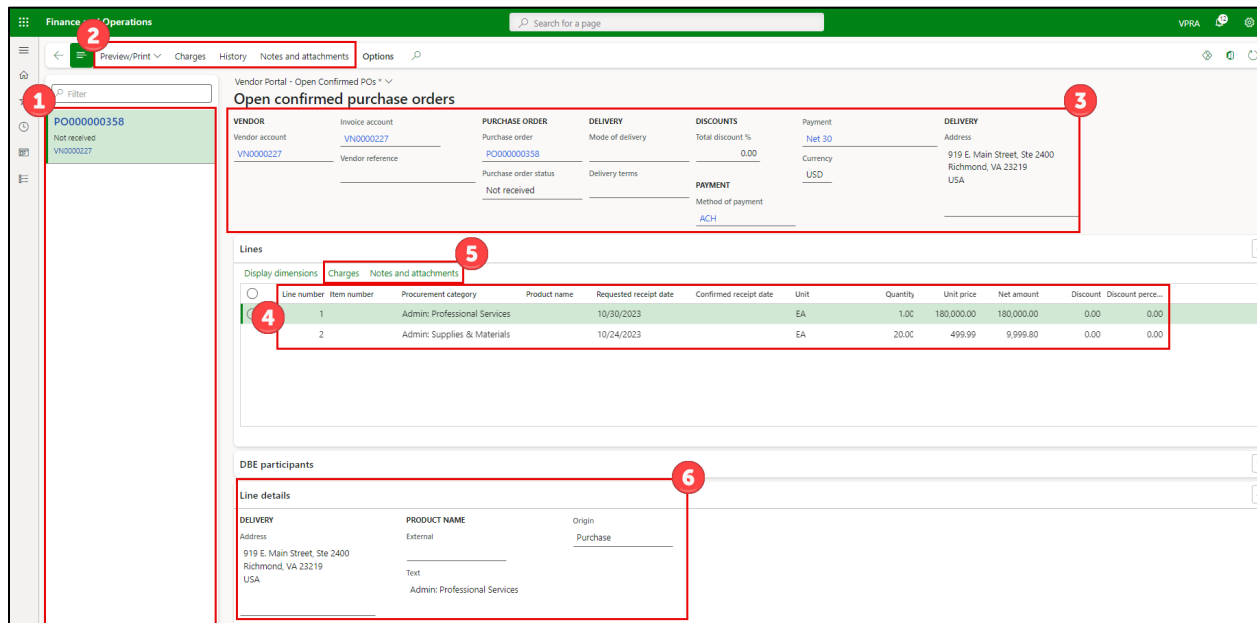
Finance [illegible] Operations

Search for a page

VPRA

2

Preview/Print Charges History Notes and attachments Options

1

Filter

PO000000358
Not received
VN0000227

Vendor Portal - Open Confirmed POs *

Open confirmed purchase orders

3

VENDOR
Vendor account
VN0000227

Invoice account
VN0000227
Vendor reference

PURCHASE ORDER
Purchase order
PO000000358
Purchase order status
Not received

DELIVERY
Mode of delivery
Delivery terms

DISCOUNTS
Total discount %
0.00

PAYMENT
Method of payment
ACH

Payment
Net 30
Currency
USD

DELIVERY
Address
919 E. Main Street, Ste 2400
Richmond, VA 23219
USA

Lines

5

Display dimensions Charges Notes and attachments

4

| Line number | Item number | Procurement category | Product name | Requested receipt date | Confirmed receipt date | Unit | Quantity | Unit price | Net amount | Discount | Discount perce... |
|---|---|---|---|---|---|---|---|---|---|---|---|
| 1 | | Admin: Professional Services | | 10/30/2023 | | EA | 1.00 | 180,000.00 | 180,000.00 | 0.00 | 0.00 |
| 2 | | Admin: Supplies & Materials | | 10/24/2023 | | EA | 20.00 | 499.99 | 9,999.80 | 0.00 | 0.00 |

DBE participants

6

Line details

DELIVERY
Address
919 E. Main Street, Ste 2400
Richmond, VA 23219
USA

PRODUCT NAME
External
Text
Admin: Professional Services

Origin
Purchase